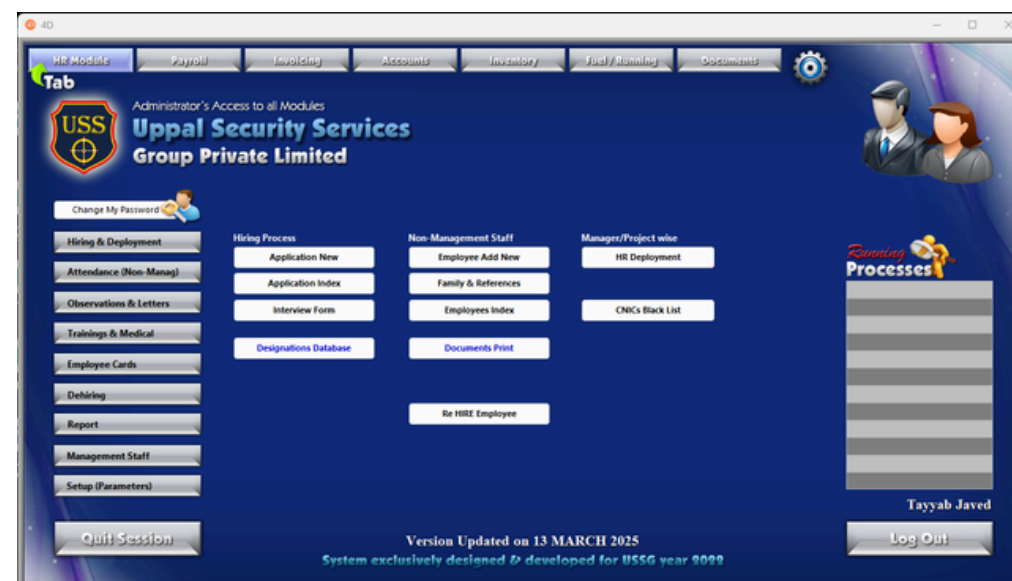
4D

HR Module
Payroll
Invoicing
Accounts
Inventory
Fuel / Running
Documents

Tab

Administrator's Access to all Modules

USS

Uppal Security Services
Group Private Limited

Change My Password

Hiring & Deployment
Attendance (Non-Manag)
Observations & Letters
Trainings & Medical
Employee Cards
Dehiring
Report
Management Staff
Setup (Parameters)

Hiring Process
Application New
Application Index
Interview Form
Designations Database

Non-Management Staff
Employee Add New
Family & References
Employees Index
Documents Print
Re HIRE Employee

Manager/Project wise
HR Deployment
CNICs Black List

Running
Processes

Tayyab Javed

Quit Session

Version Updated on 13 MARCH 2025
System exclusively designed & developed for USSG year 2022

Log Out